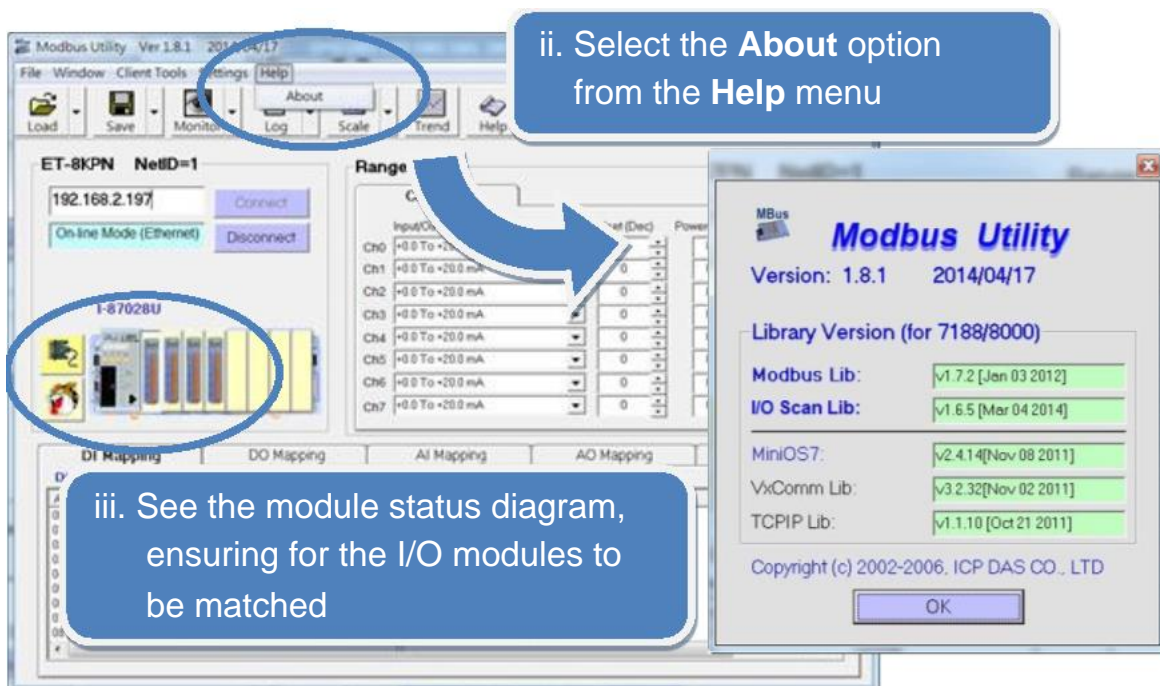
Modbus Utility Ver 1.8.1 2014/04/17

File Window Client Tools Settings Help

About

Load Save Monitor Log Scale Trend Help

ii. Select the **About** option from the **Help** menu

ET-8KPN NetID=1

192.168.2.197

Connect

On-line Mode (Ethernet)

Disconnect

I-87028U

Range

Input/Output

Offset (Dec)

Power

Ch0 +0.0 To +20.0 mA

Ch1 +0.0 To +20.0 mA 0

Ch2 +0.0 To +20.0 mA 0

Ch3 +0.0 To +20.0 mA 0

Ch4 +0.0 To +20.0 mA 0

Ch5 +0.0 To +20.0 mA 0

Ch6 +0.0 To +20.0 mA 0

Ch7 +0.0 To +20.0 mA 0

DI Mapping DO Mapping AI Mapping AO Mapping

iii. See the module status diagram, ensuring for the I/O modules to be matched

MBus

Modbus Utility

Version: 1.8.1 2014/04/17

Library Version (for 7188/8000)

Modbus Lib: v1.7.2 [Jan 03 2012]

I/O Scan Lib: v1.6.5 [Mar 04 2014]

MiniOS7: v2.4.14[Nov 08 2011]

VxComm Lib: v3.2.32[Nov 02 2011]

TCPIP Lib: v1.1.10 [Oct 21 2011]

Copyright (c) 2002-2006, ICP DAS CO., LTD

OK